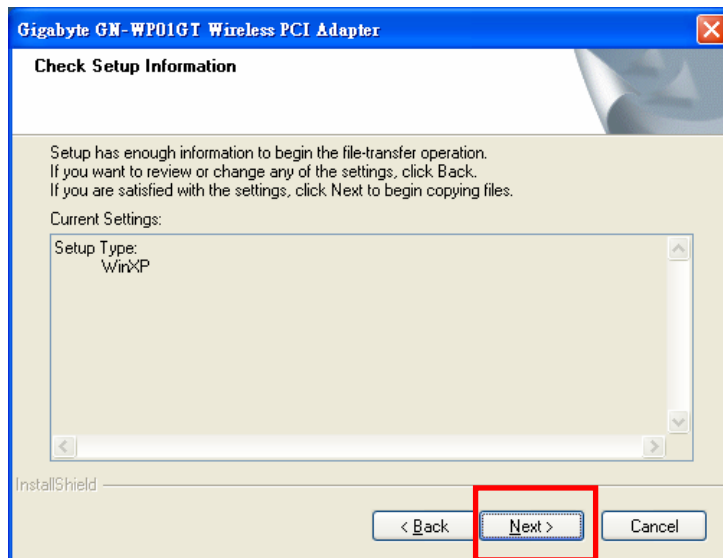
Gigabyte GN-WP01GT Wireless PCI Adapter

Check Setup Information

Setup has enough information to begin the file-transfer operation. If you want to review or change any of the settings, click Back. If you are satisfied with the settings, click Next to begin copying files.

Current Settings:

Setup Type:
WinXP

InstallShield

< Back

Next >

Cancel